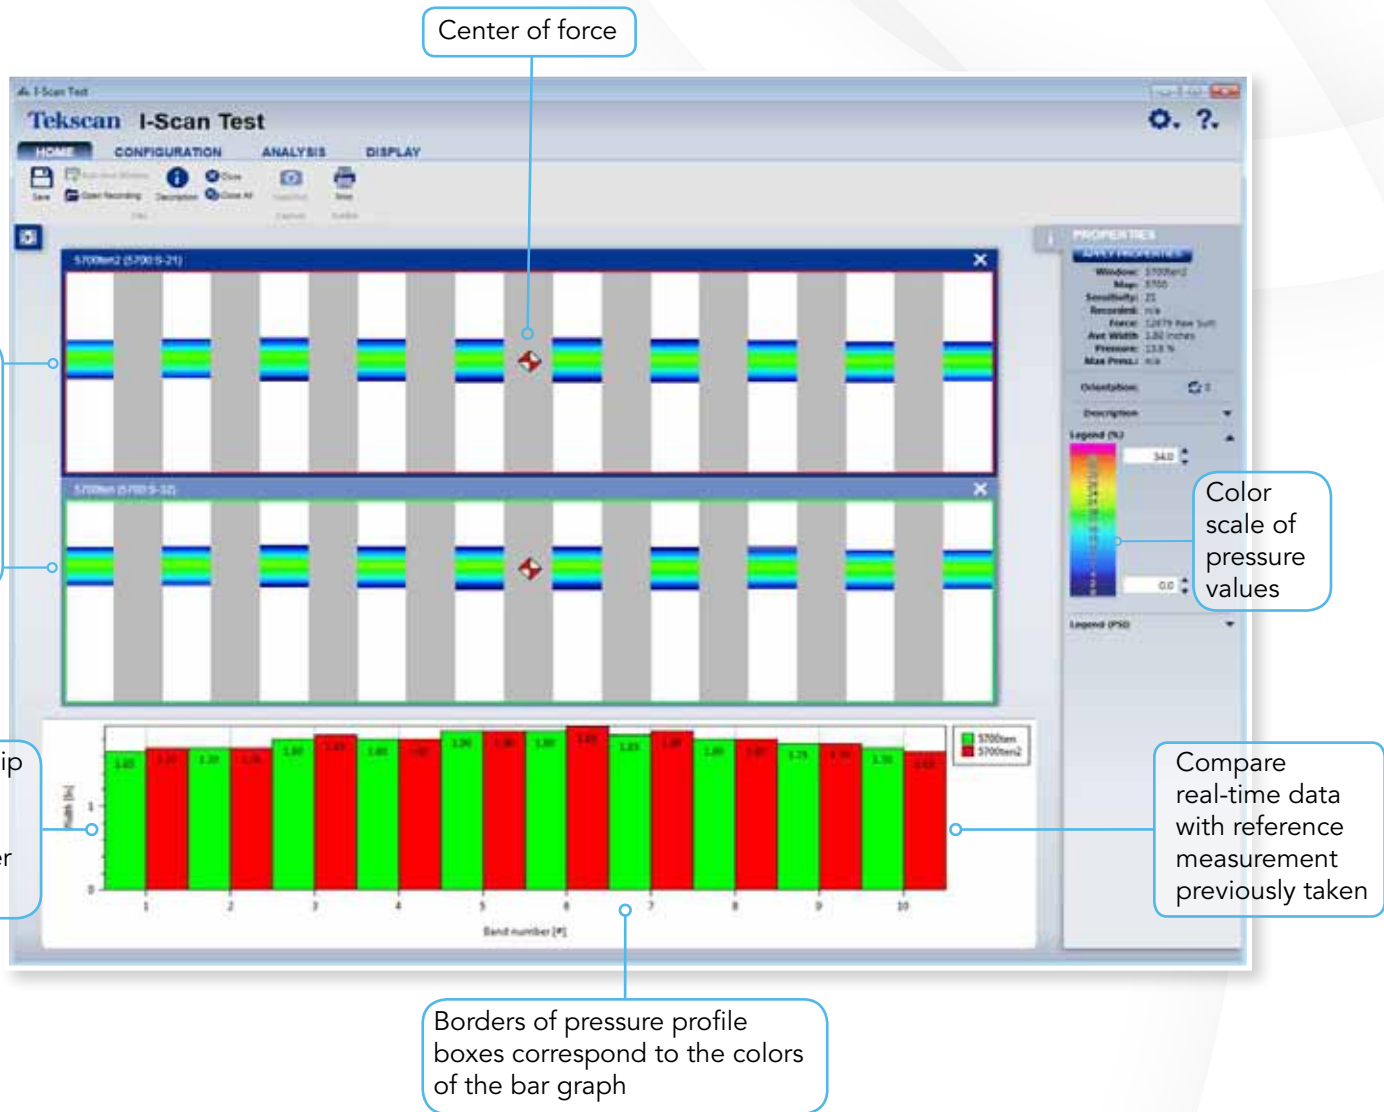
Center of force

I-Scan Test

Tekscan I-Scan Test

HOME CONFIGURATION ANALYSIS DISPLAY

Save Open Recording Description Close Close All

5700ten2 (5700 S-21)

5700ten (5700 S-32)

PROPERTIES

Window: 5700ten2
Map: 5700
Sensitivity: 21
Recorded: n/a
Force:
Ave Width: 1.80 inches
Pressure:
Max Press.: n/a

Orientation:

Description

Legend (%)

34.0

0.0

Legend (PSI)

Color scale of pressure values

ip

er

5700ten
5700ten2

Width [in]

1

0

1 2 3 4 5 6 7 8 9 10

Band number [#]

Compare real-time data with reference measurement previously taken

Borders of pressure profile boxes correspond to the colors of the bar graph